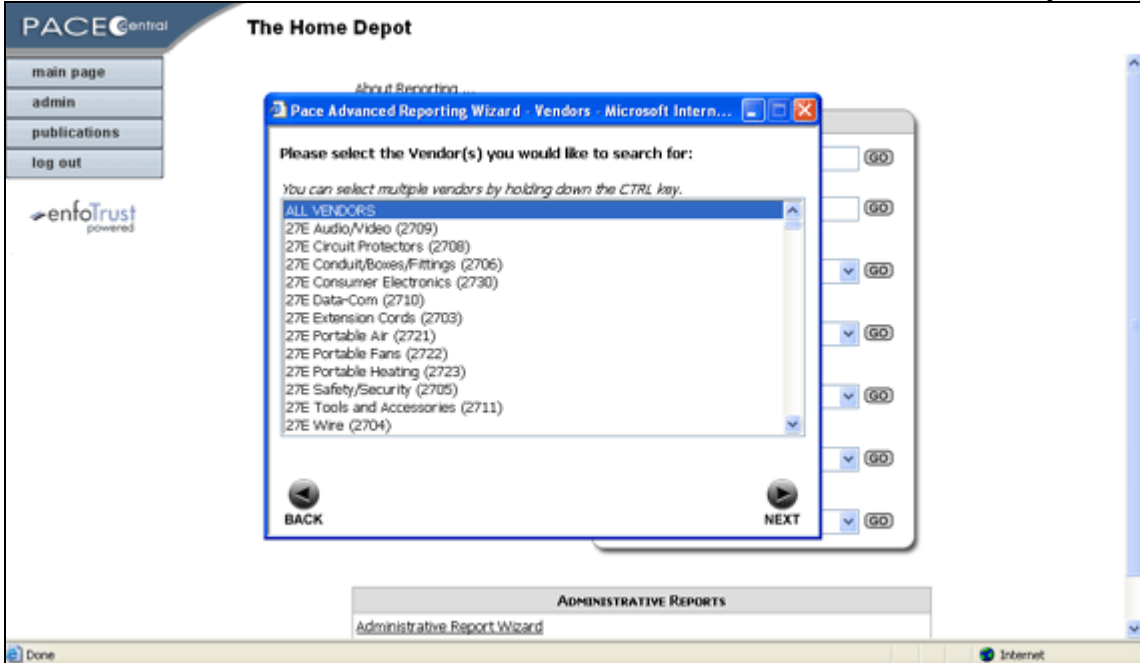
PACE Central

The Home Depot

main page
admin
publications
log out

enfoTrust powered

About Reporting ...

Pace Advanced Reporting Wizard - Vendors - Microsoft Intern...

Please select the Vendor(s) you would like to search for:

You can select multiple vendors by holding down the CTRL key.

ALL VENDORS
27E Audio/Video (2709)
27E Circuit Protectors (2708)
27E Conduit/Boxes/Fittings (2706)
27E Consumer Electronics (2730)
27E Data-Com (2710)
27E Extension Cords (2703)
27E Portable Air (2721)
27E Portable Fans (2722)
27E Portable Heating (2723)
27E Safety/Security (2705)
27E Tools and Accessories (2711)
27E Wire (2704)

BACK
NEXT

GO
GO
GO
GO
GO
GO
GO

ADMINISTRATIVE REPORTS
Administrative Report Wizard

Done
Internet